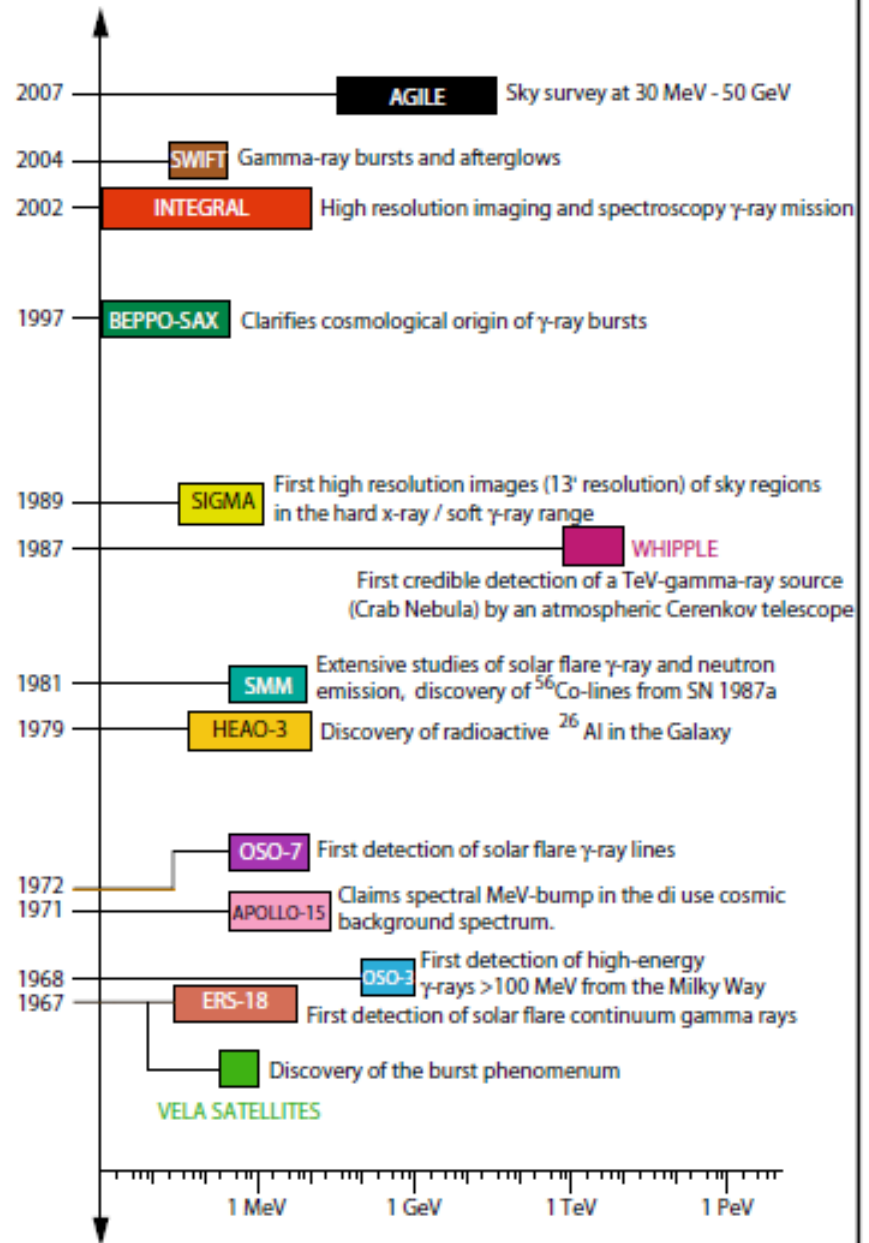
2007 AGILE Sky survey at 30 MeV - 50 GeV

2004 SWIFT Gamma-ray bursts and afterglows

2002 INTEGRAL High resolution imaging and spectroscopy γ-ray mission

1997 BEPPO-SAX Clarifies cosmological origin of γ-ray bursts

1989 SIGMA First high resolution images (13' resolution) of sky regions in the hard x-ray / soft γ-ray range

1987 WHIPPLE First credible detection of a TeV-gamma-ray source (Crab Nebula) by an atmospheric Cerenkov telescope

1981 SMM Extensive studies of solar flare γ-ray and neutron emission, discovery of $^{56}$Co-lines from SN 1987a

1979 HEAO-3 Discovery of radioactive $^{26}$Al in the Galaxy

OSO-7 First detection of solar flare γ-ray lines

1972

1971 APOLLO-15 Claims spectral MeV-bump in the di use cosmic background spectrum.

1968 OSO-3 First detection of high-energy γ-rays >100 MeV from the Milky Way

1967 ERS-18 First detection of solar flare continuum gamma rays

Discovery of the burst phenomenum

VELA SATELLITES

1 MeV 1 GeV 1 TeV 1 PeV